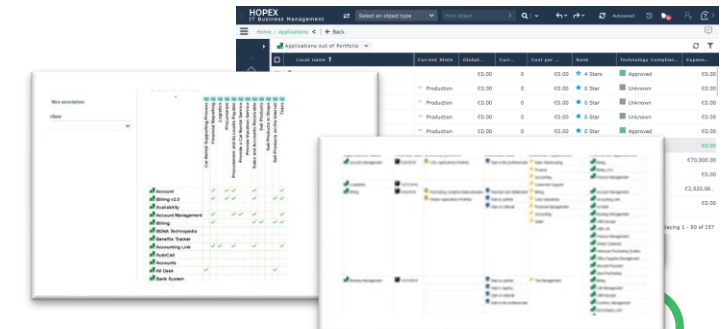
HOPEX
IT Business Management

Select an object type

Autosaved

Home / Applications < Back

Applications out of Portfolio

| Local name | Current State | Global... | Curr... | Cost per ... | Rank | Technology Complian... | Expens... |
|---|---|---|---|---|---|---|---|
| | | €0.00 | 0 | €0.00 | 4 Stars | Approved | €0.00 |
| | Production | €0.00 | 0 | €0.00 | 0 Star | Unknown | €0.00 |
| | Production | €0.00 | 0 | €0.00 | 0 Star | Unknown | €0.00 |
| | Production | €0.00 | 0 | €0.00 | 0 Star | Unknown | €0.00 |
| | Production | €0.00 | 0 | €0.00 | 0 Star | Approved | €0.00 |
| | | | | | | | €0.00 |
| | | | | | | | €70,000.00 |
| | | | | | | | €0.00 |
| | | | | | | | €2,520.06 |
| | | | | | | | €0.00 |

laying 1 - 50 of 157

Car Rental Supporting Process
Financial Reporting
Invoicing
Procurement
Procurement and Accounting
Provide a Car Rental Service
Provide Vehicle Maintenance
Sales and Accounts Reception
Sell Products in Shop
Sell Products on Internet
Taxes

Account
Billing v2.0
Availability
Account Management
Billing
BDNA Technopedia
Benefits Tracker
Accounting Link
AutoCad
Accounts
AX Desk
Bank System

Account Management
Accounting
Billing
Account Management